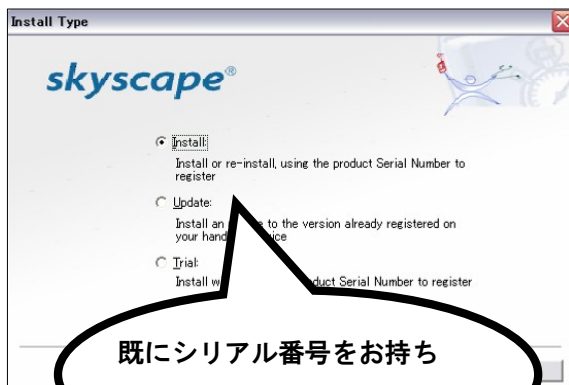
Install Type

skyscape®

Install:
Install or re-install, using the product Serial Number to register

Update:
Install an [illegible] e to the version already registered on your hand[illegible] vice

Trial:
Install w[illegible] duct Serial Number to register

既にシリアル番号をお持ち